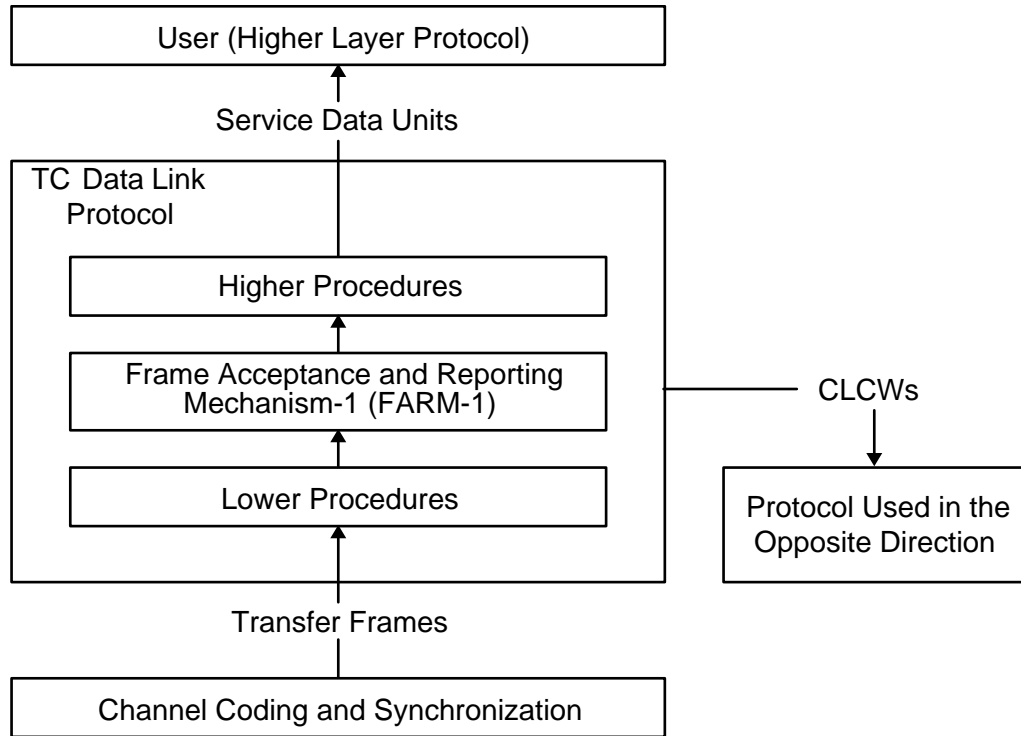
User (Higher Layer Protocol)

Service Data Units

TC Data Link Protocol

Higher Procedures

Frame Acceptance and Reporting Mechanism-1 (FARM-1)

CLCWs

Lower Procedures

Protocol Used in the Opposite Direction

Transfer Frames

Channel Coding and Synchronization